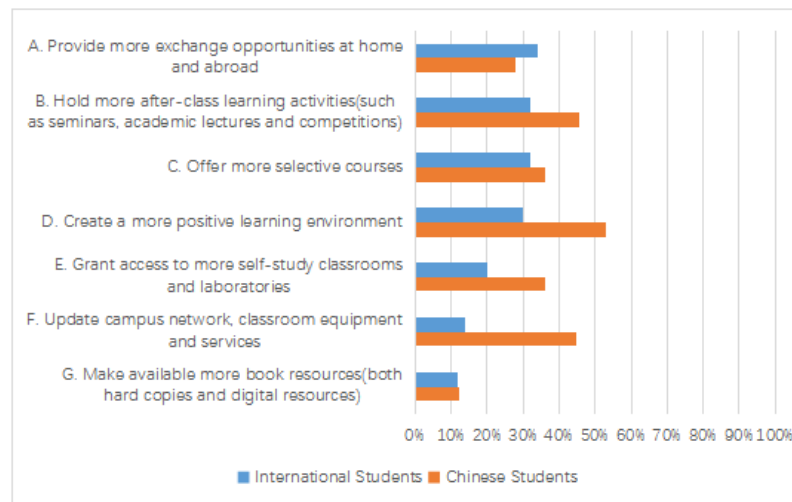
A. Provide more exchange opportunities at home and abroad

B. Hold more after-class learning activities(such as seminars, academic lectures and competitions)

C. Offer more selective courses

D. Create a more positive learning environment

E. Grant access to more self-study classrooms and laboratories

F. Update campus network, classroom equipment and services

G. Make available more book resources(both hard copies and digital resources)

0% 10% 20% 30% 40% 50% 60% 70% 80% 90% 100%

International Students Chinese Students